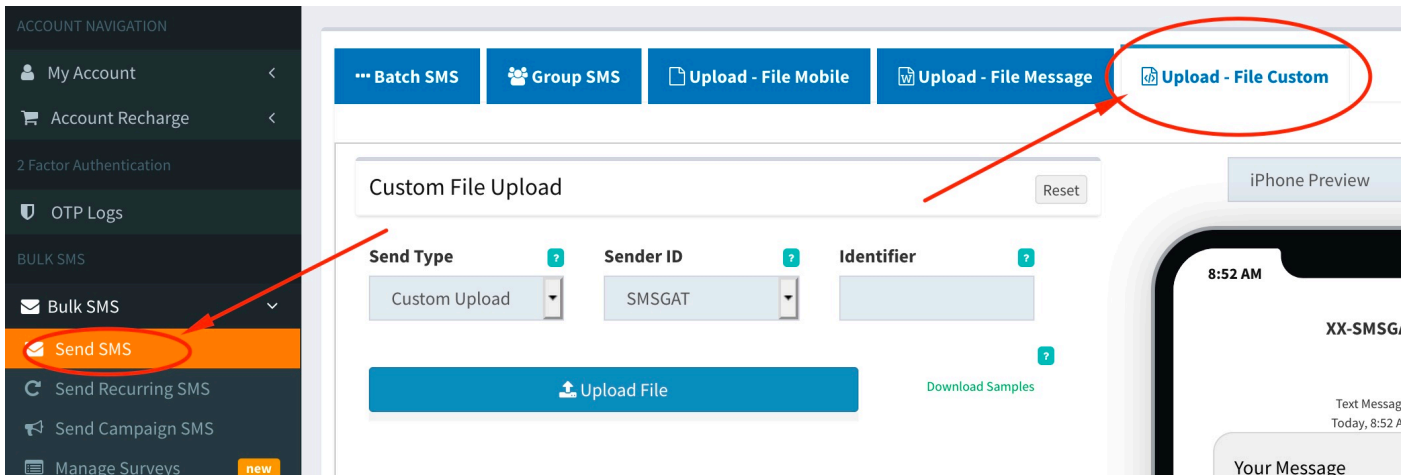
ACCOUNT NAVIGATION
My Account
Account Recharge
2 Factor Authentication
OTP Logs
BULK SMS
Bulk SMS
Send SMS
Send Recurring SMS
Send Campaign SMS
Manage Surveys new

Batch SMS
Group SMS
Upload - File Mobile
Upload - File Message
Upload - File Custom

Custom File Upload
Reset

Send Type ?
Custom Upload
Sender ID ?
SMSGAT
Identifier ?

?
Upload File
Download Samples

iPhone Preview
8:52 AM
XX-SMSGA
Text Messag
Today, 8:52 A
Your Message